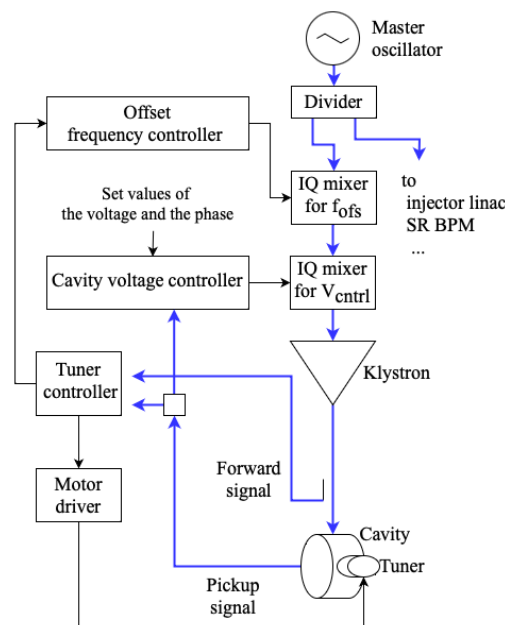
Master oscillator

Divider

Offset frequency controller

IQ mixer for $f_{ofs}$

to injector linac SR BPM ...

Set values of the voltage and the phase

Cavity voltage controller

IQ mixer for $V_{cntrl}$

Klystron

Tuner controller

Motor driver

Forward signal

Cavity

Tuner

Pickup signal